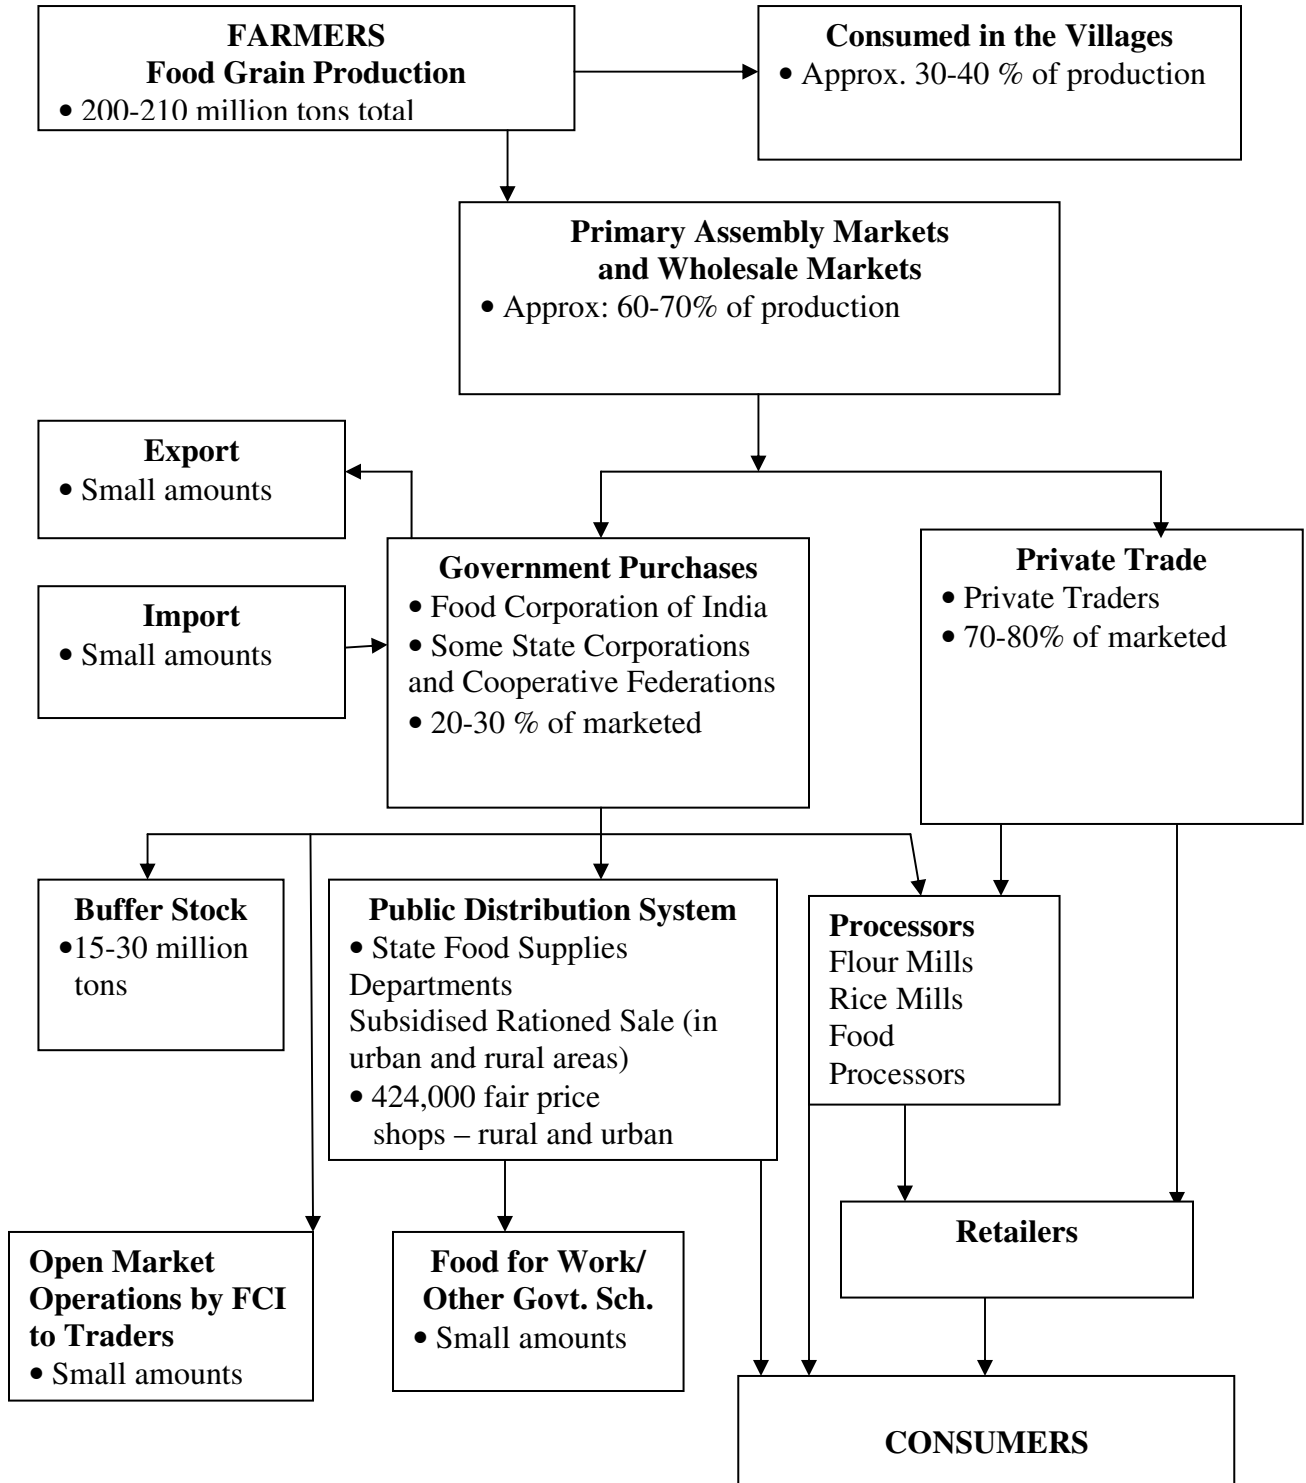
**FARMERS**
**Food Grain Production**
• 200-210 million tons total

**Consumed in the Villages**
• Approx. 30-40 % of production

**Primary Assembly Markets and Wholesale Markets**
• Approx: 60-70% of production

**Export**
• Small amounts

**Import**
• Small amounts

**Government Purchases**
• Food Corporation of India
• Some State Corporations and Cooperative Federations
• 20-30 % of marketed

**Private Trade**
• Private Traders
• 70-80% of marketed

**Buffer Stock**
•15-30 million tons

**Public Distribution System**
• State Food Supplies Departments
Subsidised Rationed Sale (in urban and rural areas)
• 424,000 fair price shops – rural and urban

**Processors**
Flour Mills
Rice Mills
Food Processors

**Retailers**

**Open Market Operations by FCI to Traders**
• Small amounts

**Food for Work/ Other Govt. Sch.**
• Small amounts

**CONSUMERS**